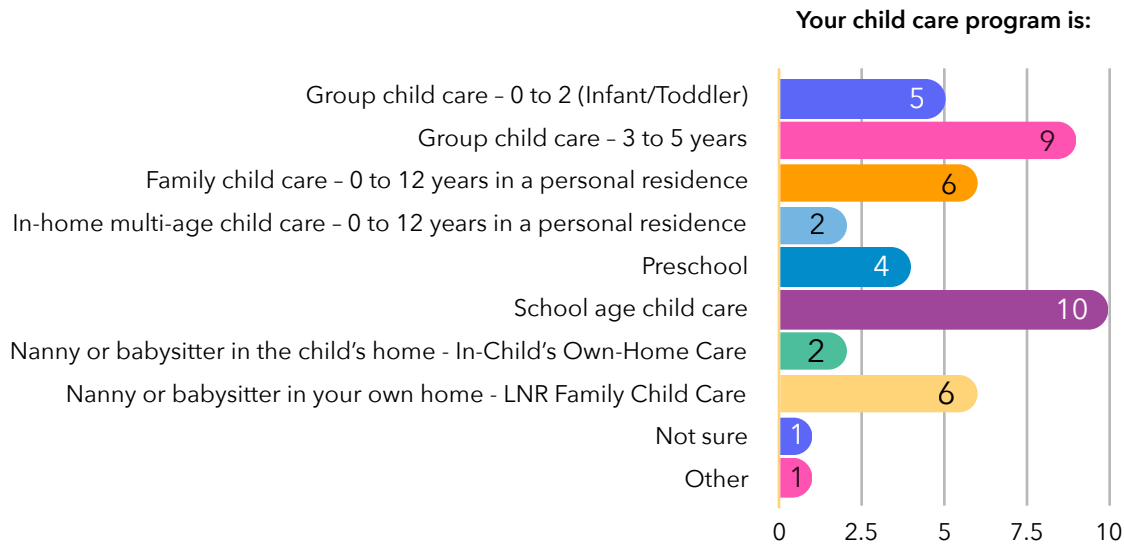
Your child care program is:

| Category | Value |
|---|---|
| Group child care – 0 to 2 (Infant/Toddler) | 5 |
| Group child care – 3 to 5 years | 9 |
| Family child care – 0 to 12 years in a personal residence | 6 |
| In-home multi-age child care – 0 to 12 years in a personal residence | 2 |
| Preschool | 4 |
| School age child care | 10 |
| Nanny or babysitter in the child's home - In-Child's Own-Home Care | 2 |
| Nanny or babysitter in your own home - LNR Family Child Care | 6 |
| Not sure | 1 |
| Other | 1 |

0 2.5 5 7.5 10